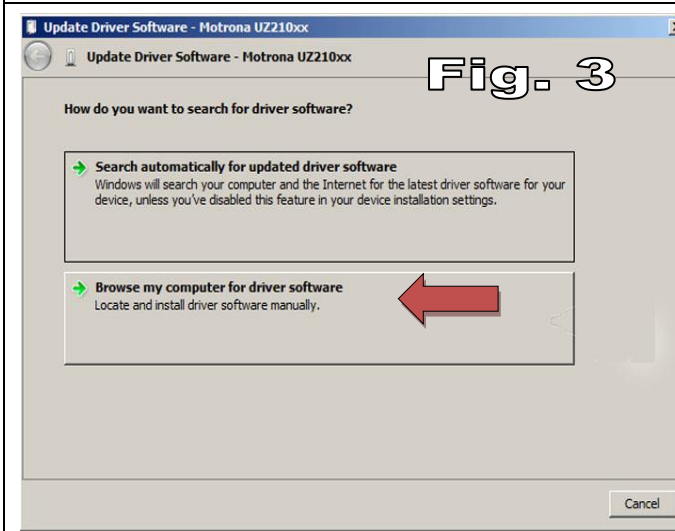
Update Driver Software - Motrona UZ210xx

Update Driver Software - Motrona UZ210xx

Fig. 3

How do you want to search for driver software?

Search automatically for updated driver software
Windows will search your computer and the Internet for the latest driver software for your device, unless you've disabled this feature in your device installation settings.

Browse my computer for driver software
Locate and install driver software manually.

Cancel